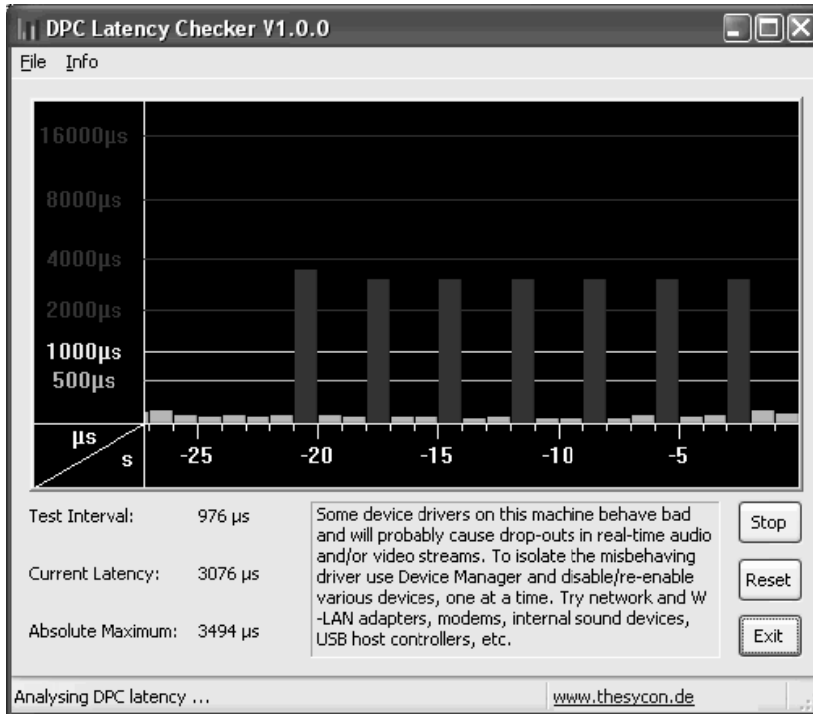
DPC Latency Checker V1.0.0

File Info

16000µs
8000µs
4000µs
2000µs
1000µs
500µs

µs
s
-25
-20
-15
-10
-5

Test Interval: 976 µs

Current Latency: 3076 µs

Absolute Maximum: 3494 µs

Some device drivers on this machine behave bad and will probably cause drop-outs in real-time audio and/or video streams. To isolate the misbehaving driver use Device Manager and disable/re-enable various devices, one at a time. Try network and W-LAN adapters, modems, internal sound devices, USB host controllers, etc.

Stop

Reset

Exit

Analysing DPC latency ...

www.thesycon.de